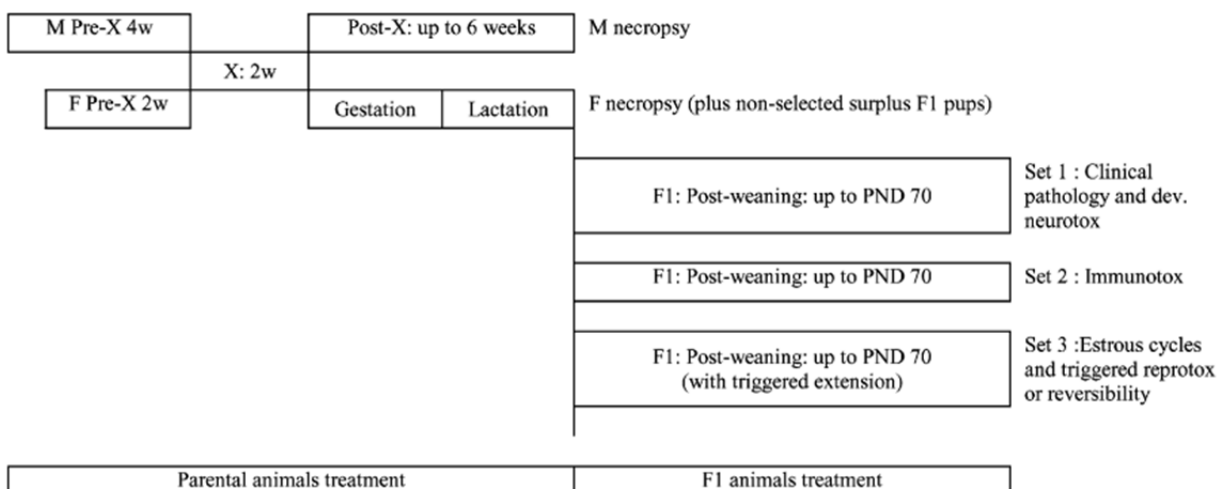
M Pre-X 4w

Post-X: up to 6 weeks

M necropsy

X: 2w

F Pre-X 2w

Gestation

Lactation

F necropsy (plus non-selected surplus F1 pups)

F1: Post-weaning: up to PND 70

Set 1 : Clinical pathology and dev. neurotox

F1: Post-weaning: up to PND 70

Set 2 : Immunotox

F1: Post-weaning: up to PND 70 (with triggered extension)

Set 3 :Estrous cycles and triggered reprotox or reversibility

Parental animals treatment

F1 animals treatment